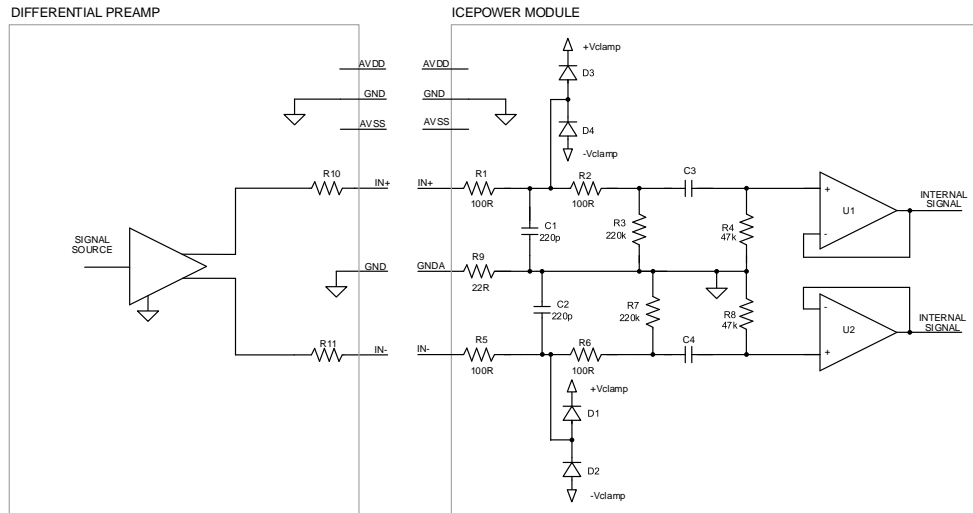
DIFFERENTIAL PREAMP

ICEPOWER MODULE

+Vclamp
D3
AVDD
AVDD
GND
GND
AVSS
AVSS
D4
-Vclamp

R10
IN+
IN+
R1
100R
R2
100R
C3
C1
220p
R3
220k
R4
47k
U1
INTERNAL SIGNAL

SIGNAL SOURCE

GND
GNDA
R9
22R

C2
220p
R7
220k
R8
47k
U2
INTERNAL SIGNAL

R11
IN-
IN-
R5
100R
R6
100R
C4
+Vclamp
D1
D2
-Vclamp